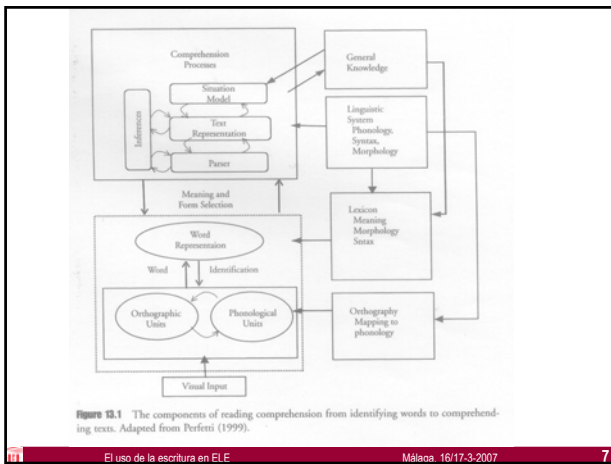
Comprehension Processes

Situation Model

Inferences

Text Representation

Parser

General Knowledge

Linguistic System Phonology, Syntax, Morphology

Meaning and Form Selection

Lexicon Meaning Morphology Syntax

Word Representation

Word

Identification

Orthographic Units

Phonological Units

Orthography Mapping to phonology

Visual Input

Figure 13.1 The components of reading comprehension from identifying words to comprehending texts. Adapted from Perfetti (1999).

El uso de la escritura en ELE

Málaga, 16/17-3-2007

7